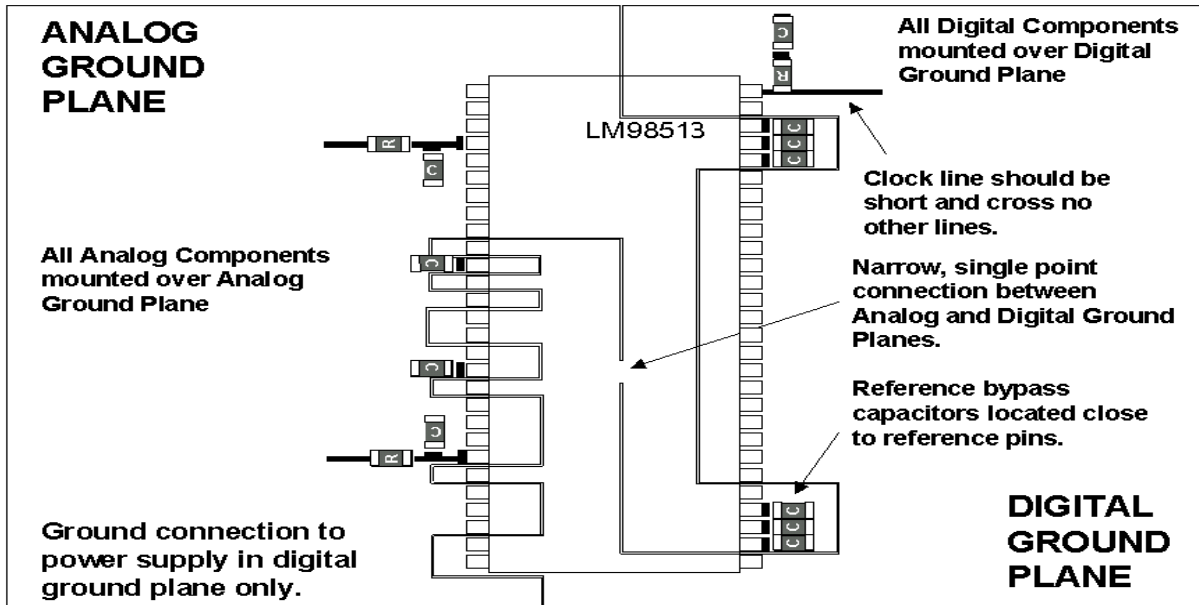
ANALOG GROUND PLANE

C

R

All Digital Components mounted over Digital Ground Plane

LM98513

R

C

C C C

Clock line should be short and cross no other lines.

All Analog Components mounted over Analog Ground Plane

C

Narrow, single point connection between Analog and Digital Ground Planes.

C

Reference bypass capacitors located close to reference pins.

C

R

C C C

Ground connection to power supply in digital ground plane only.

DIGITAL GROUND PLANE